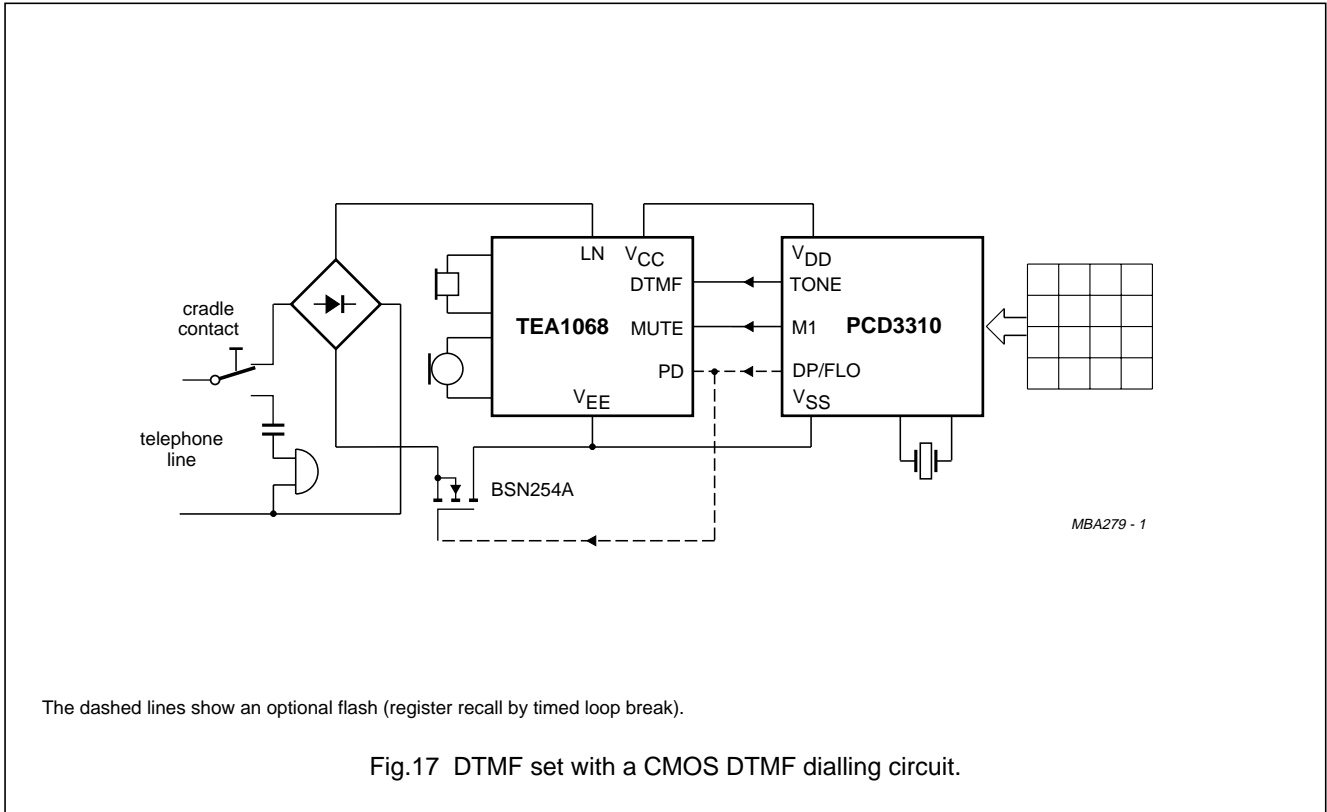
cradle contact

telephone line

LN $V_{CC}$
DTMF
TEA1068 MUTE
PD
$V_{EE}$

$V_{DD}$
TONE
M1 PCD3310
DP/FLO
$V_{SS}$

BSN254A

MBA279 - 1

The dashed lines show an optional flash (register recall by timed loop break).

Fig.17 DTMF set with a CMOS DTMF dialling circuit.